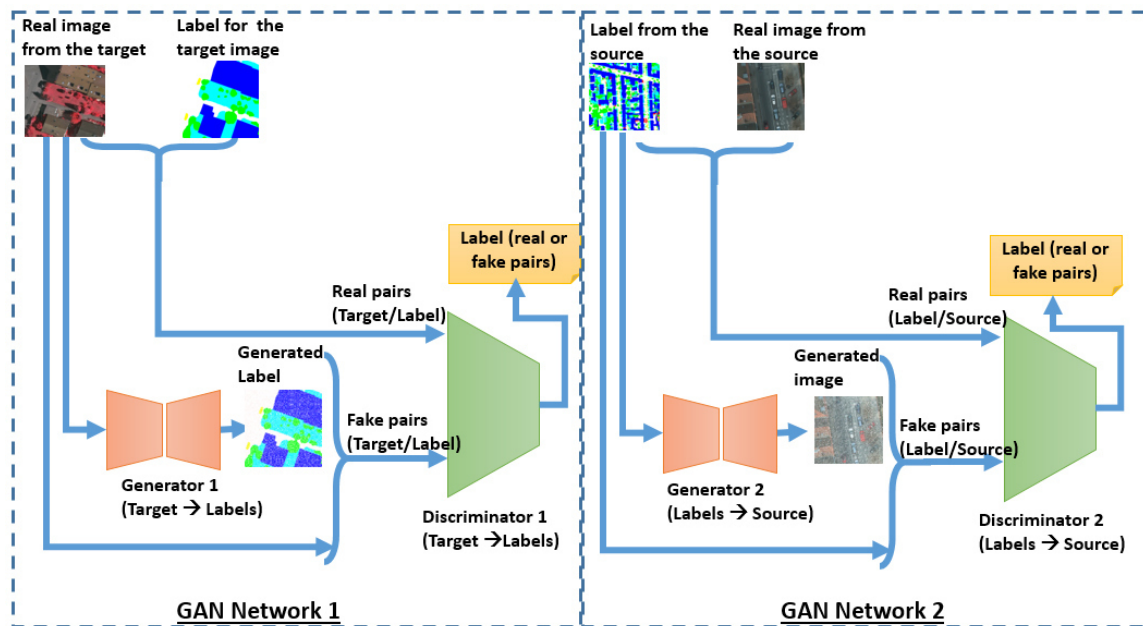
Real image from the target

Label for the target image

Label (real or fake pairs)

Real pairs (Target/Label)

Generated Label

Fake pairs (Target/Label)

Generator 1 (Target → Labels)

Discriminator 1 (Target →Labels)

GAN Network 1

Label from the source

Real image from the source

Label (real or fake pairs)

Real pairs (Label/Source)

Generated image

Fake pairs (Label/Source)

Generator 2 (Labels → Source)

Discriminator 2 (Labels → Source)

GAN Network 2